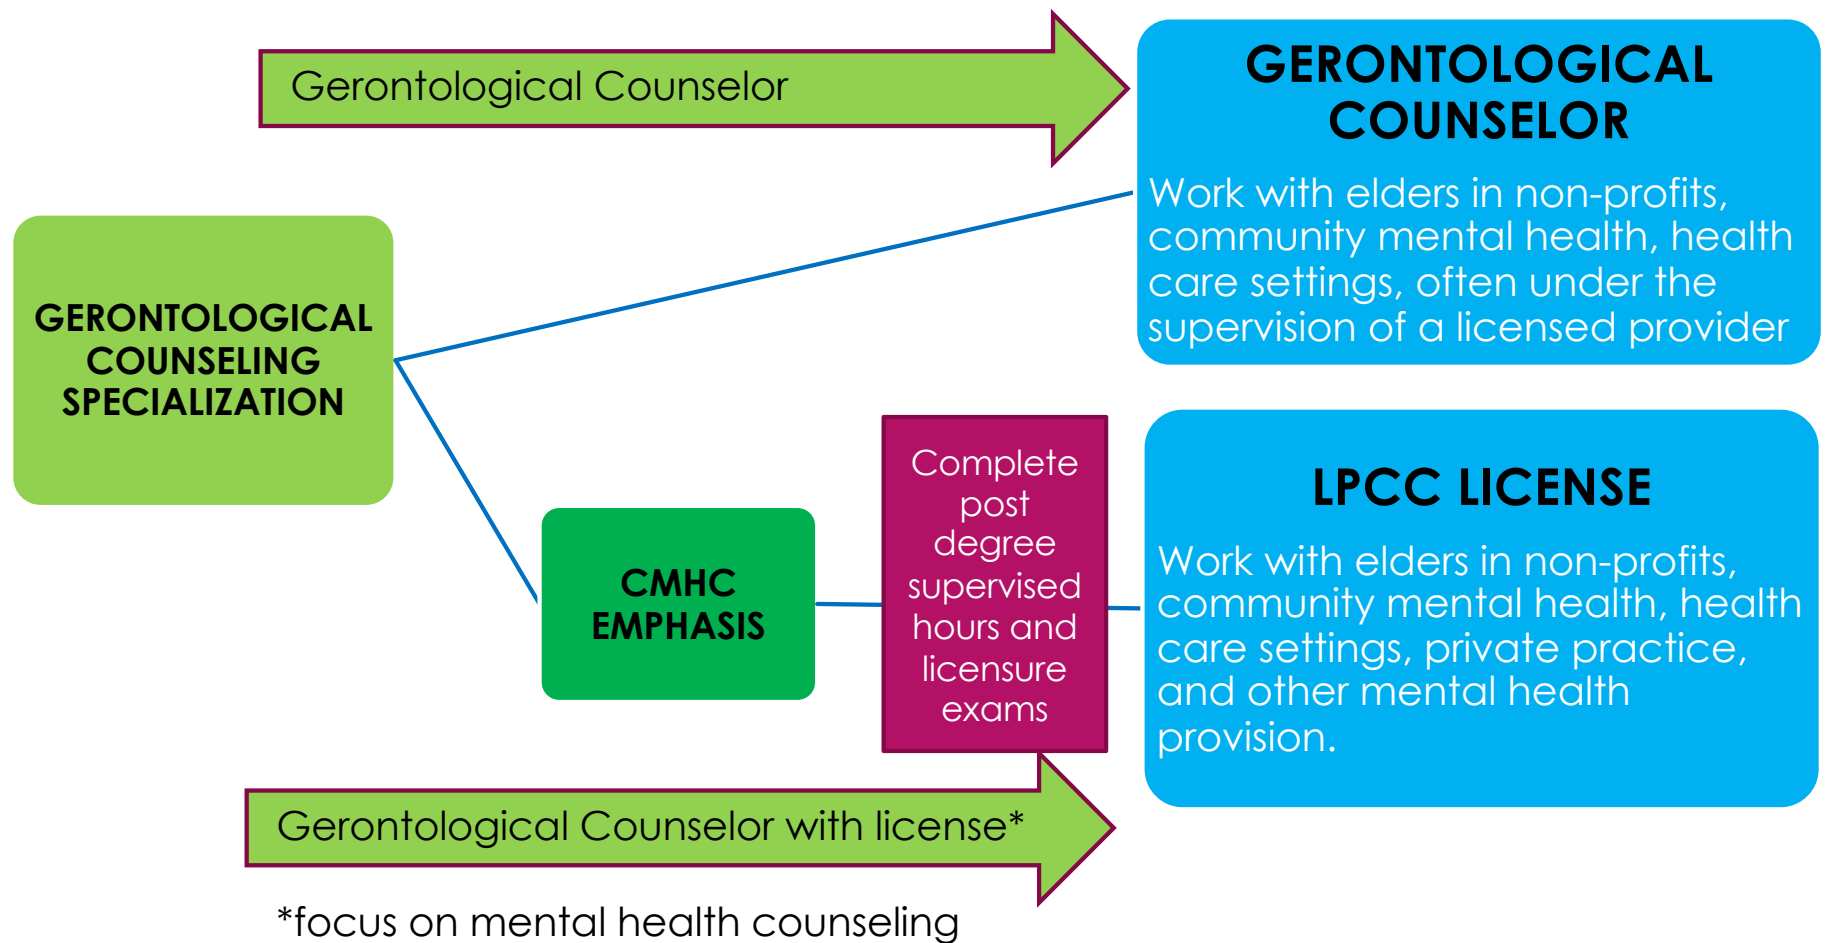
Gerontological Counselor

GERONTOLOGICAL COUNSELOR

Work with elders in non-profits, community mental health, health care settings, often under the supervision of a licensed provider

GERONTOLOGICAL COUNSELING SPECIALIZATION

CMHC EMPHASIS

Complete post degree supervised hours and licensure exams

LPCC LICENSE

Work with elders in non-profits, community mental health, health care settings, private practice, and other mental health provision.

Gerontological Counselor with license*

*focus on mental health counseling